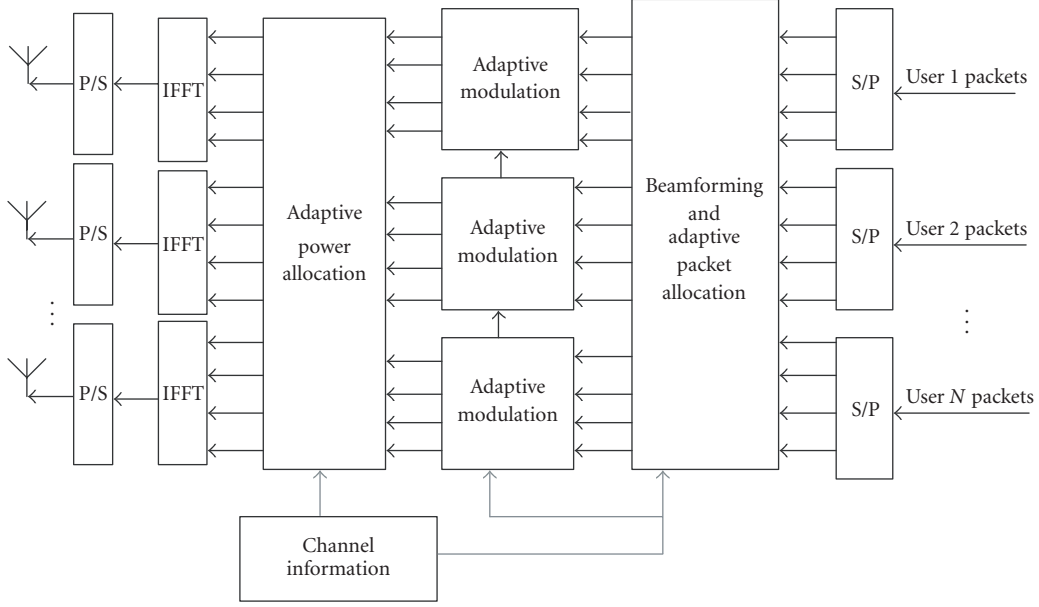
P/S
IFFT
P/S
IFFT
P/S
IFFT
Adaptive power allocation
Adaptive modulation
Adaptive modulation
Adaptive modulation
Beamforming and adaptive packet allocation
S/P
User 1 packets
S/P
User 2 packets
S/P
User $N$ packets
Channel information